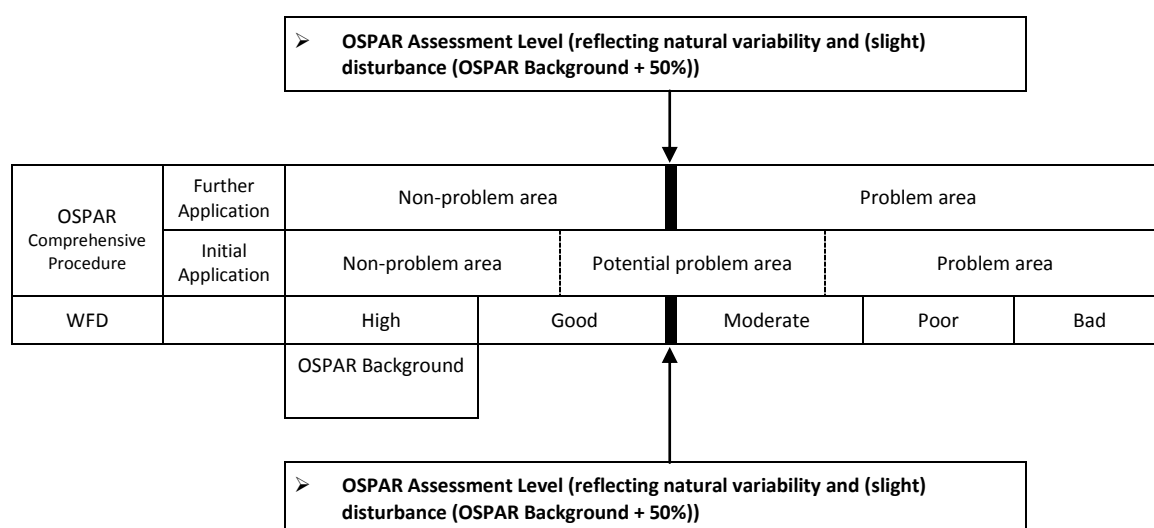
➢ **OSPAR Assessment Level (reflecting natural variability and (slight) disturbance (OSPAR Background + 50%))**

| OSPAR Comprehensive Procedure | Further Application | Non-problem area | | Problem area | | |
|---|---|---|---|---|---|---|
| | Initial Application | Non-problem area | Potential problem area | | Problem area | |
| WFD | | High | Good | Moderate | Poor | Bad |

OSPAR Background

➢ **OSPAR Assessment Level (reflecting natural variability and (slight) disturbance (OSPAR Background + 50%))**